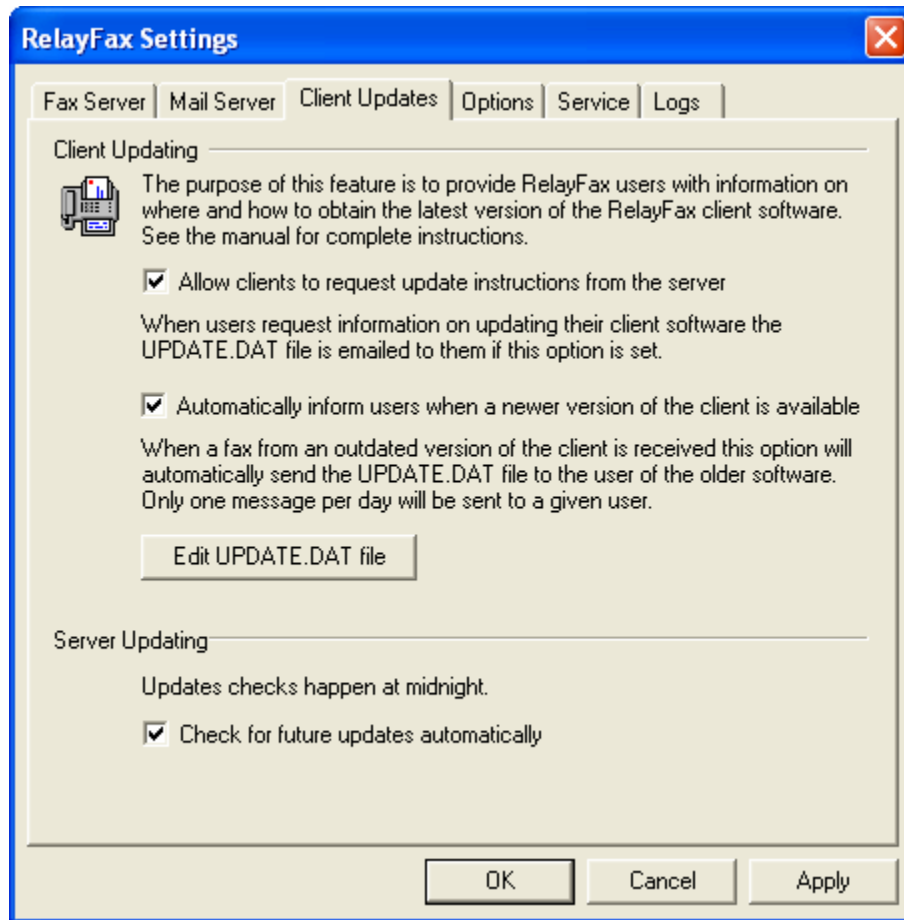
RelayFax Settings

Fax Server | Mail Server | Client Updates | Options | Service | Logs

Client Updating

The purpose of this feature is to provide RelayFax users with information on where and how to obtain the latest version of the RelayFax client software. See the manual for complete instructions.

☑ Allow clients to request update instructions from the server

When users request information on updating their client software the UPDATE.DAT file is emailed to them if this option is set.

☑ Automatically inform users when a newer version of the client is available

When a fax from an outdated version of the client is received this option will automatically send the UPDATE.DAT file to the user of the older software. Only one message per day will be sent to a given user.

Edit UPDATE.DAT file

Server Updating

Updates checks happen at midnight.

☑ Check for future updates automatically

OK | Cancel | Apply